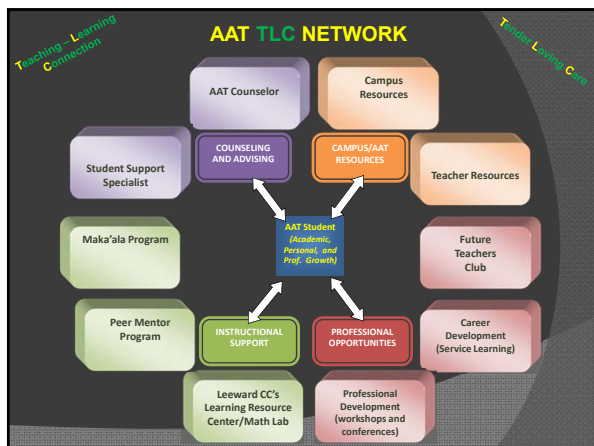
Teaching – Learning Connection

AAT TLC NETWORK

Tender Loving Care

AAT Counselor

Campus Resources

Student Support Specialist

COUNSELING AND ADVISING

CAMPUS/AAT RESOURCES

Teacher Resources

AAT Student (Academic, Personal, and Prof. Growth)

Maka'ala Program

Future Teachers Club

Peer Mentor Program

INSTRUCTIONAL SUPPORT

PROFESSIONAL OPPORTUNITIES

Career Development (Service Learning)

Leeward CC's Learning Resource Center/Math Lab

Professional Development (workshops and conferences)